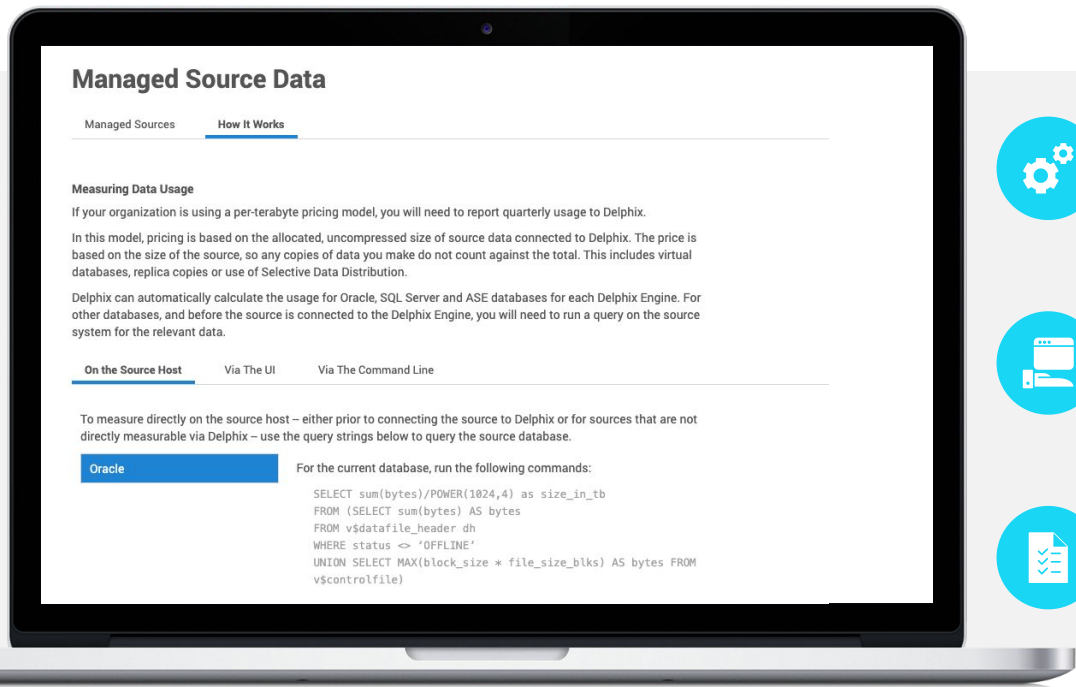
Managed Source Data

Managed Sources

How It Works

Measuring Data Usage

If your organization is using a per-terabyte pricing model, you will need to report quarterly usage to Delphix.

In this model, pricing is based on the allocated, uncompressed size of source data connected to Delphix. The price is based on the size of the source, so any copies of data you make do not count against the total. This includes virtual databases, replica copies or use of Selective Data Distribution.

Delphix can automatically calculate the usage for Oracle, SQL Server and ASE databases for each Delphix Engine. For other databases, and before the source is connected to the Delphix Engine, you will need to run a query on the source system for the relevant data.

On the Source Host

Via The UI

Via The Command Line

To measure directly on the source host – either prior to connecting the source to Delphix or for sources that are not directly measurable via Delphix – use the query strings below to query the source database.

Oracle

For the current database, run the following commands:

SELECT sum(bytes)/POWER(1024,4) as size_in_tb
FROM (SELECT sum(bytes) AS bytes
FROM v$datafile_header dh
WHERE status <> 'OFFLINE'
UNION SELECT MAX(block_size * file_size_blks) AS bytes FROM v$controlfile)